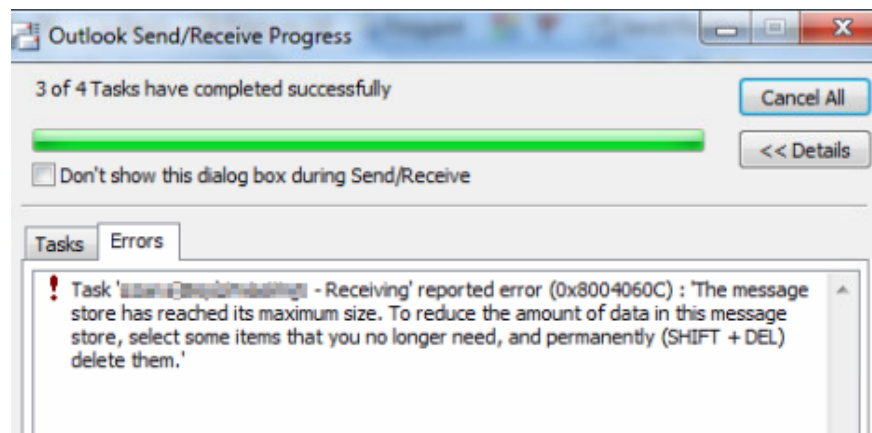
Outlook Send/Receive Progress

3 of 4 Tasks have completed successfully

Cancel All

<< Details

Don't show this dialog box during Send/Receive

Tasks | Errors

! Task '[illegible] - Receiving' reported error (0x8004060C) : 'The message store has reached its maximum size. To reduce the amount of data in this message store, select some items that you no longer need, and permanently (SHIFT + DEL) delete them.'